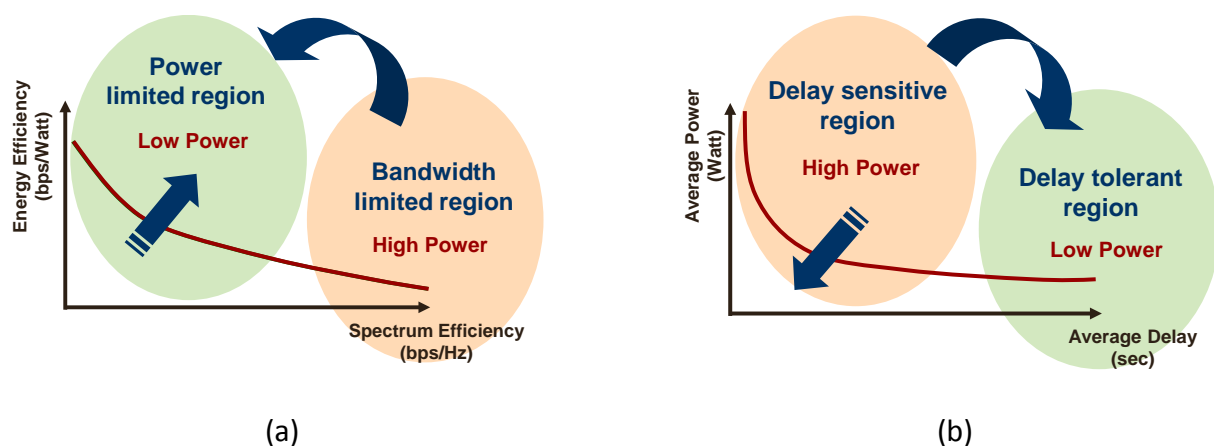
Energy Efficiency (bps/Watt)

Power limited region

Low Power

Bandwidth limited region

High Power

Spectrum Efficiency (bps/Hz)

(a)

Average Power (Watt)

Delay sensitive region

High Power

Delay tolerant region

Low Power

Average Delay (sec)

(b)